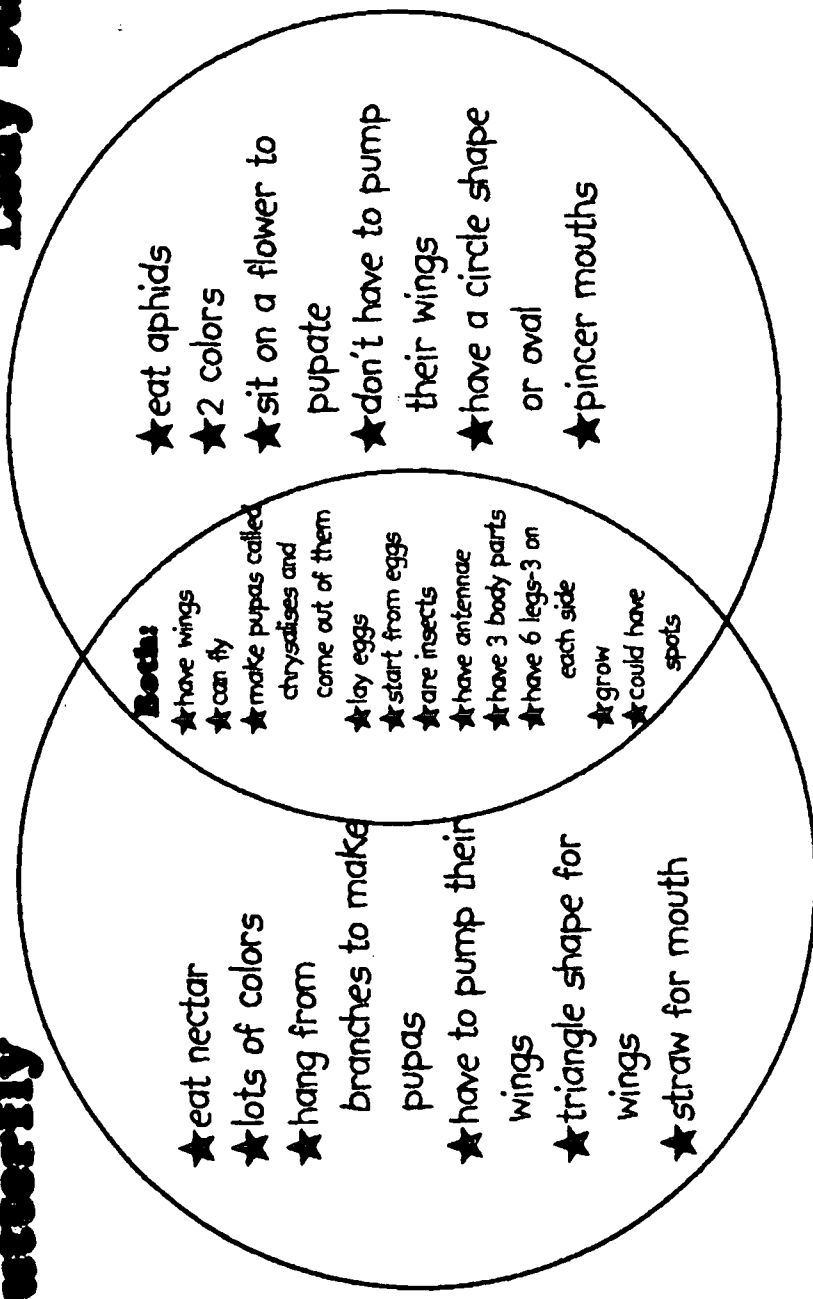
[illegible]tterfly

Lady B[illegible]

★eat nectar
★lots of colors
★hang from branches to make pupas
★have to pump their wings
★triangle shape for wings
★straw for mouth

Both:
★have wings
★can fly
★make pupas called chrysalises and come out of them
★lay eggs
★start from eggs
★are insects
★have antennae
★have 3 body parts
★have 6 legs-3 on each side
★grow
★could have spots

★eat aphids
★2 colors
★sit on a flower to pupate
★don't have to pump their wings
★have a circle shape or oval
★pincer mouths